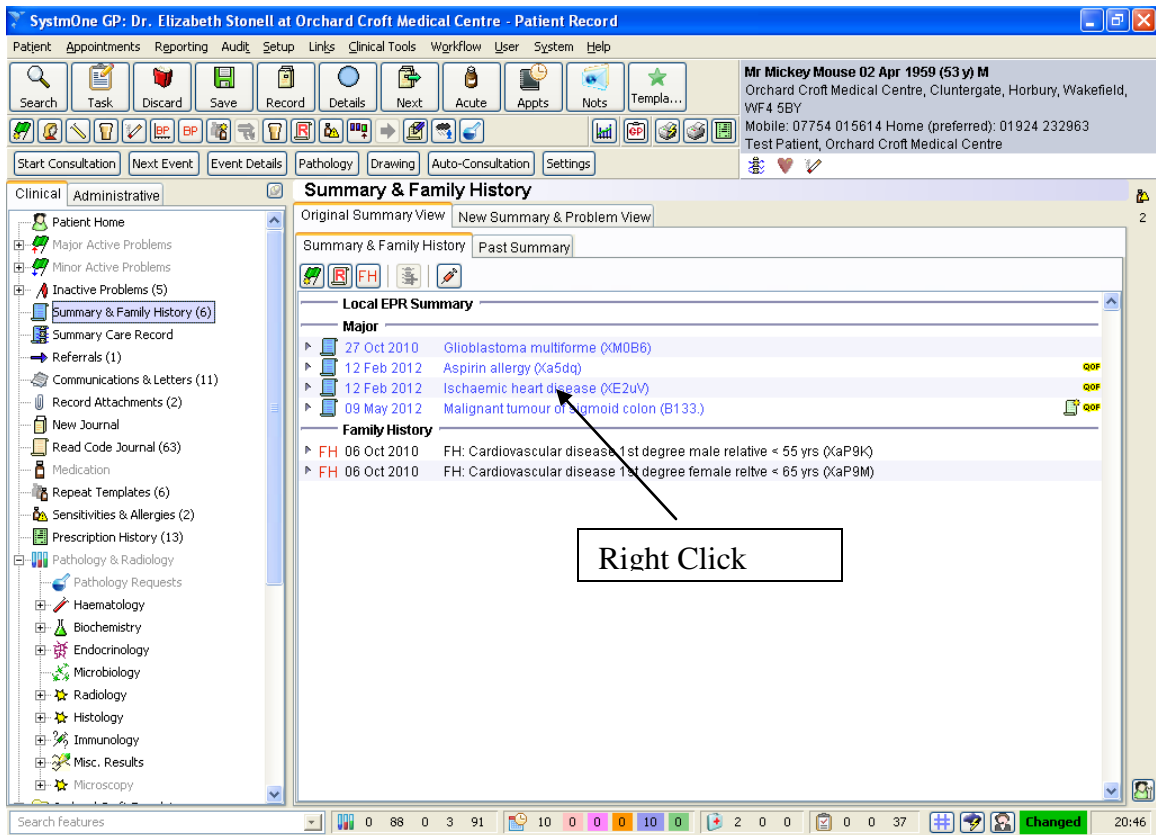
SystmOne GP: Dr. Elizabeth Stonell at Orchard Croft Medical Centre - Patient Record

Patient Appointments Reporting Audit Setup Links Clinical Tools Workflow User System Help

Search Task Discard Save Record Details Next Acute Appts Nots Templa...

Mr Mickey Mouse 02 Apr 1959 (53 y) M
Orchard Croft Medical Centre, Cluntergate, Horbury, Wakefield, WF4 5BY
Mobile: 07754 015614 Home (preferred): 01924 232963
Test Patient, Orchard Croft Medical Centre

Start Consultation Next Event Event Details Pathology Drawing Auto-Consultation Settings

Clinical Administrative

Patient Home
Major Active Problems
Minor Active Problems
Inactive Problems (5)
Summary & Family History (6)
Summary Care Record
Referrals (1)
Communications & Letters (11)
Record Attachments (2)
New Journal
Read Code Journal (63)
Medication
Repeat Templates (6)
Sensitivities & Allergies (2)
Prescription History (13)
Pathology & Radiology
Pathology Requests
Haematology
Biochemistry
Endocrinology
Microbiology
Radiology
Histology
Immunology
Misc. Results
Microscopy

Summary & Family History

Original Summary View New Summary & Problem View

Summary & Family History Past Summary

FH

Local EPR Summary
Major
27 Oct 2010 Glioblastoma multiforme (XM0B6)
12 Feb 2012 Aspirin allergy (Xa5dq) QOF
12 Feb 2012 Ischaemic heart disease (XE2uV) QOF
09 May 2012 Malignant tumour of sigmoid colon (B133.) QOF
Family History
FH 06 Oct 2010 FH: Cardiovascular disease 1st degree male relative < 55 yrs (XaP9K)
FH 06 Oct 2010 FH: Cardiovascular disease 1st degree female reltve < 65 yrs (XaP9M)

Right Click

2

Search features 0 88 0 3 91 10 0 0 0 10 0 2 0 0 0 0 37 Changed 20:46